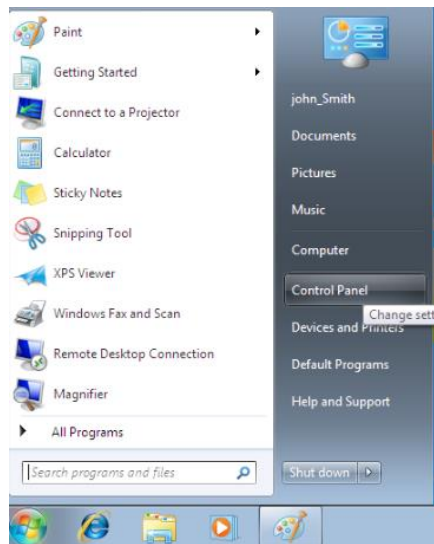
Paint
Getting Started
Connect to a Projector
Calculator
Sticky Notes
Snipping Tool
XPS Viewer
Windows Fax and Scan
Remote Desktop Connection
Magnifier
All Programs
Search programs and files

john_Smith
Documents
Pictures
Music
Computer
Control Panel
Change sett
Devices and Printers
Default Programs
Help and Support
Shut down